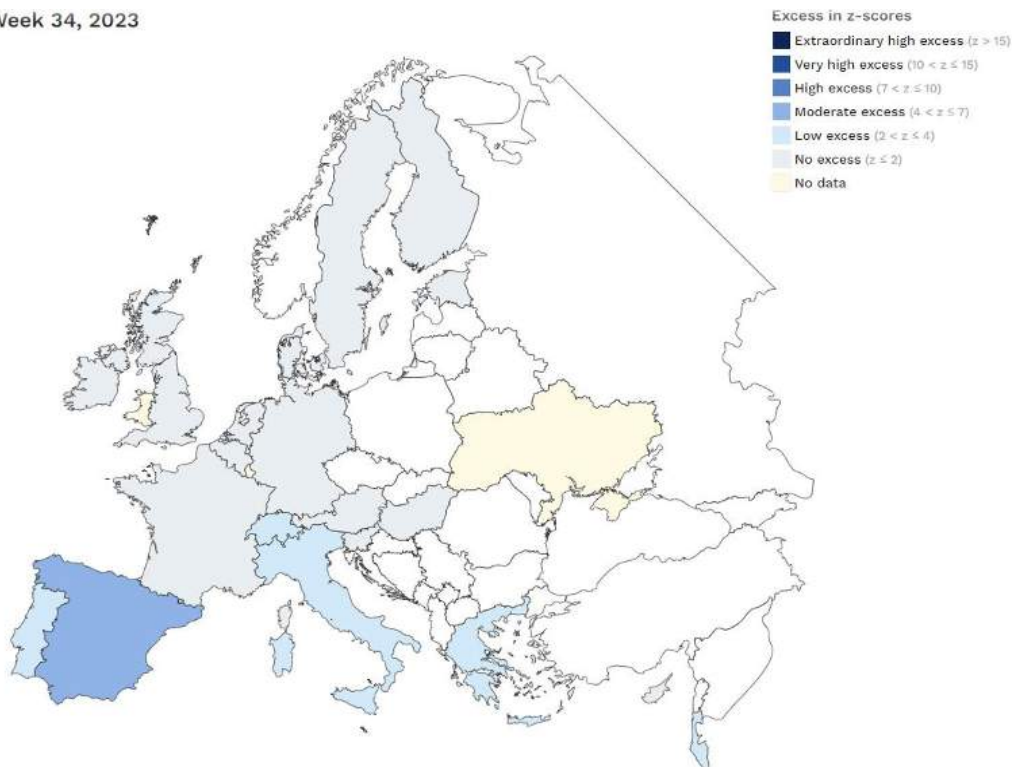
Week 34, 2023

Excess in z-scores
Extraordinary high excess ($z > 15$)
Very high excess ($10 < z \leq 15$)
High excess ($7 < z \leq 10$)
Moderate excess ($4 < z \leq 7$)
Low excess ($2 < z \leq 4$)
No excess ($z \leq 2$)
No data